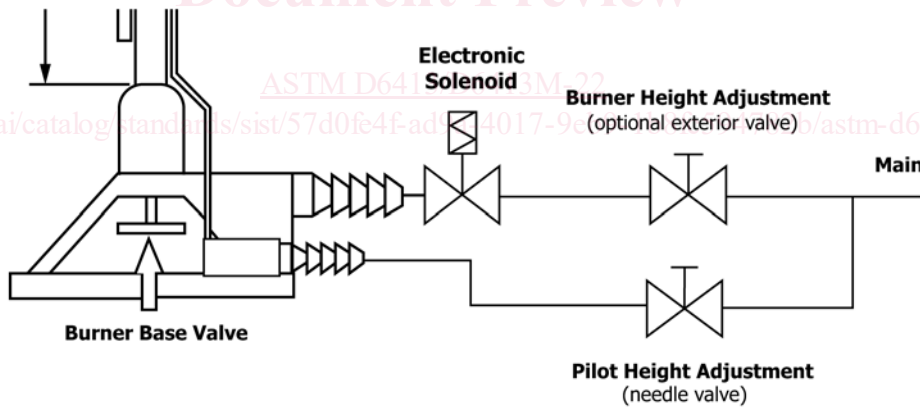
Document Preview

ASTM D6413/D6413M-22

ai/catalog/standards/sist/57d0fe4f-ad9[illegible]4017-9e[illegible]b/astm-d6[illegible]

Electronic Solenoid

Burner Height Adjustment
(optional exterior valve)

Main

Burner Base Valve

Pilot Height Adjustment
(needle valve)